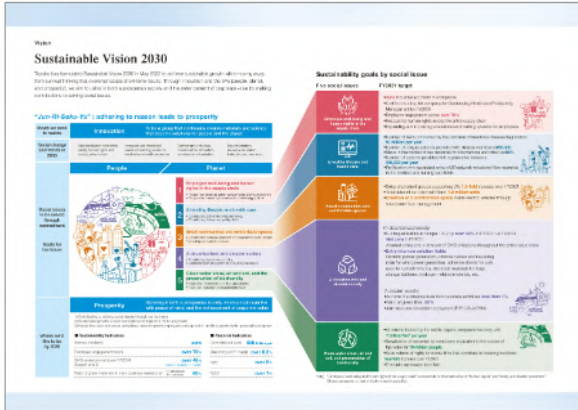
Vision

Sustainable Vision 2030

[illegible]

"Jun-Ri-Sabu-Yu": adhering to reason leads to prosperity

Innovation

People

Planet

Prosperity

Sustainability goals by social issue

Five social issues

FY2030 target

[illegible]